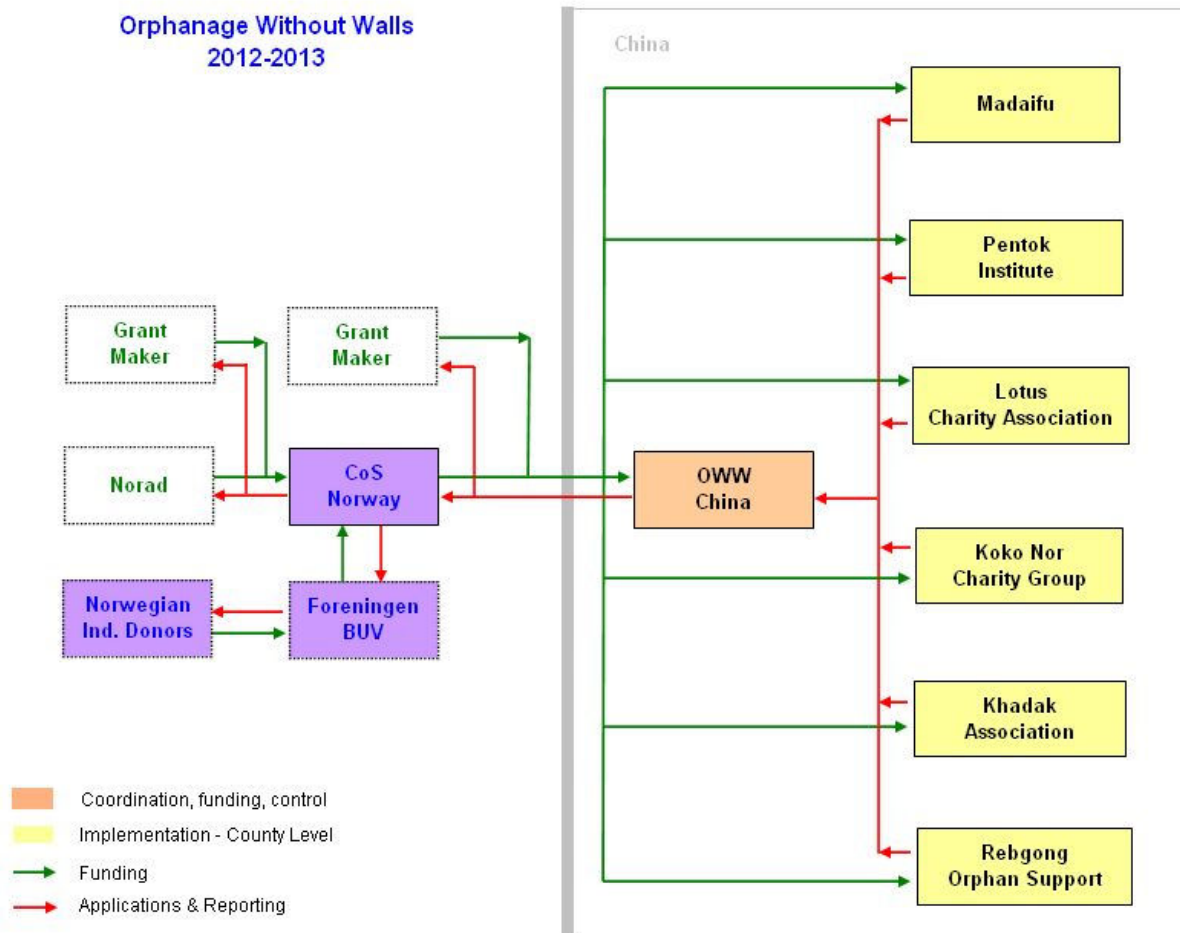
Orphanage Without Walls
2012-2013

Grant Maker

Grant Maker

Norad

CoS Norway

Norwegian Ind. Donors

Foreningen BUV

China

Madaifu

Pentok Institute

Lotus Charity Association

OWW China

Koko Nor Charity Group

Khadak Association

Rebgong Orphan Support

Coordination, funding, control

Implementation - County Level

Funding

Applications & Reporting